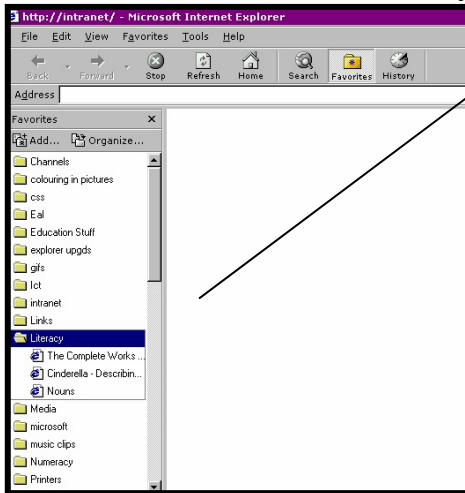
http://intranet/ - Microsoft Internet Explorer

File Edit View Favorites Tools Help

Back Forward Stop Refresh Home Search Favorites History

Address

Favorites ×

Add... Organize...

Channels
colouring in pictures
css
Eal
Education Stuff
explorer upgds
gifs
Ict
intranet
Links
Literacy
The Complete Works ...
Cinderella - Describin...
Nouns
Media
microsoft
music clips
Numeracy
Printers